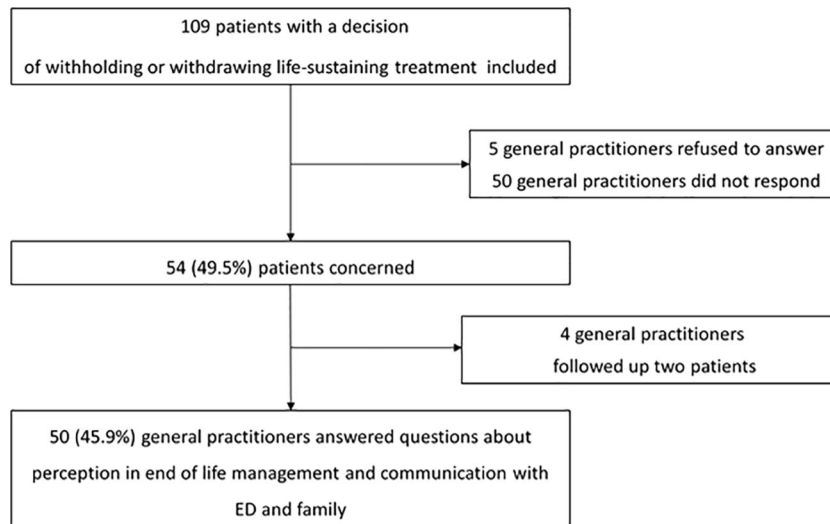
109 patients with a decision
of withholding or withdrawing life-sustaining treatment included

5 general practitioners refused to answer
50 general practitioners did not respond

54 (49.5%) patients concerned

4 general practitioners
followed up two patients

50 (45.9%) general practitioners answered questions about perception in end of life management and communication with ED and family